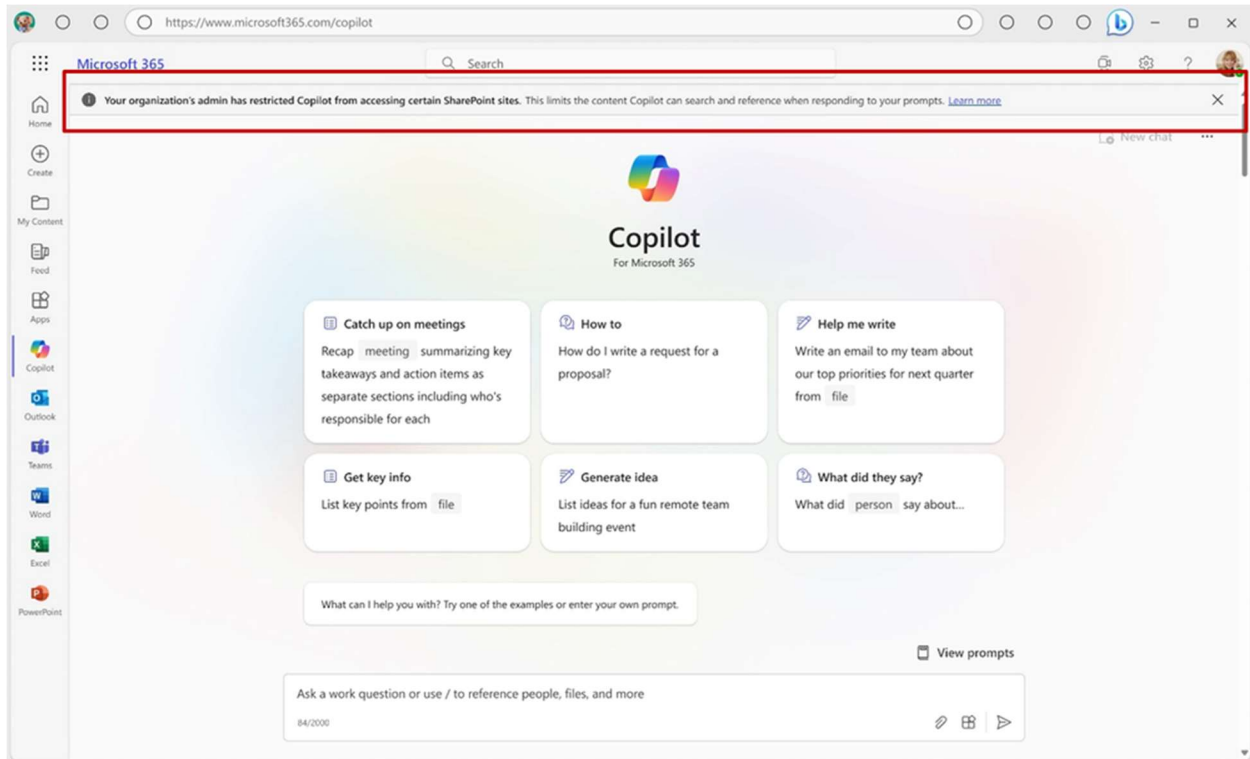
https://www.microsoft365.com/copilot

Microsoft 365

Search

Your organization's admin has restricted Copilot from accessing certain SharePoint sites. This limits the content Copilot can search and reference when responding to your prompts. Learn more

New chat

Home

Create

My Content

Feed

Apps

Copilot

Outlook

Teams

Word

Excel

PowerPoint

Copilot
For Microsoft 365

Catch up on meetings
Recap meeting summarizing key takeaways and action items as separate sections including who's responsible for each

How to
How do I write a request for a proposal?

Help me write
Write an email to my team about our top priorities for next quarter from file

Get key info
List key points from file

Generate idea
List ideas for a fun remote team building event

What did they say?
What did person say about...

What can I help you with? Try one of the examples or enter your own prompt.

View prompts

Ask a work question or use / to reference people, files, and more

84/2000